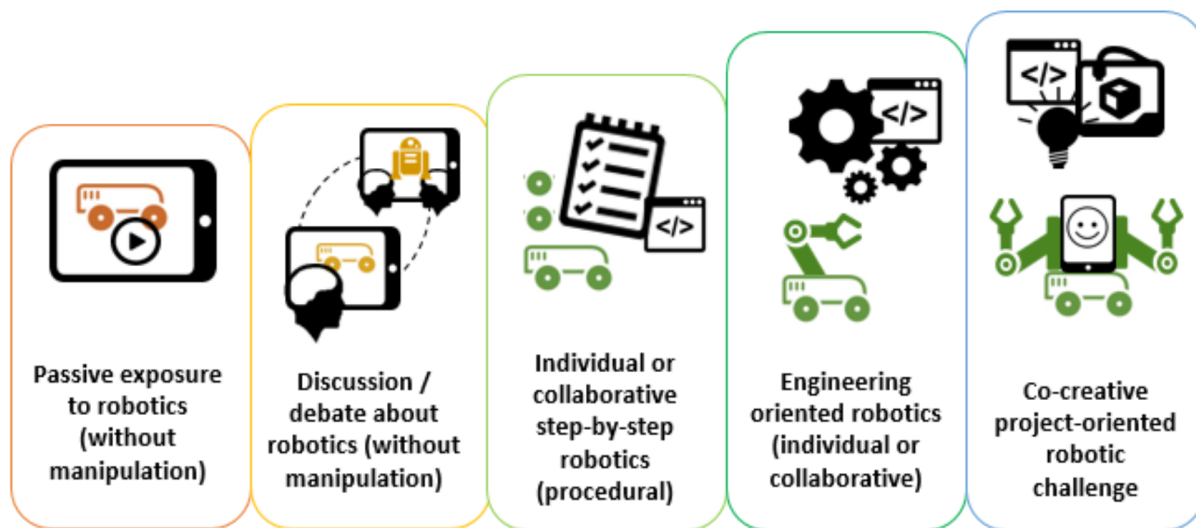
</>

</>

</>

</>

Passive exposure to robotics (without manipulation)

Discussion / debate about robotics (without manipulation)

Individual or collaborative step-by-step robotics (procedural)

Engineering oriented robotics (individual or collaborative)

Co-creative project-oriented robotic challenge